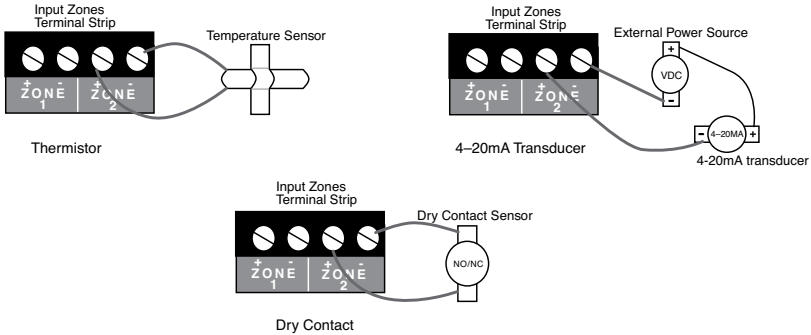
Input Zones
Terminal Strip

+ -
ZONE
1

+ -
ZONE
2

Temperature Sensor

Thermistor

Input Zones
Terminal Strip

+ -
ZONE
1

+ -
ZONE
2

External Power Source

+
VDC
-

- 4–20MA +

4–20mA Transducer

4-20mA transducer

Input Zones
Terminal Strip

+ -
ZONE
1

+ -
ZONE
2

Dry Contact Sensor

NO/NC

Dry Contact